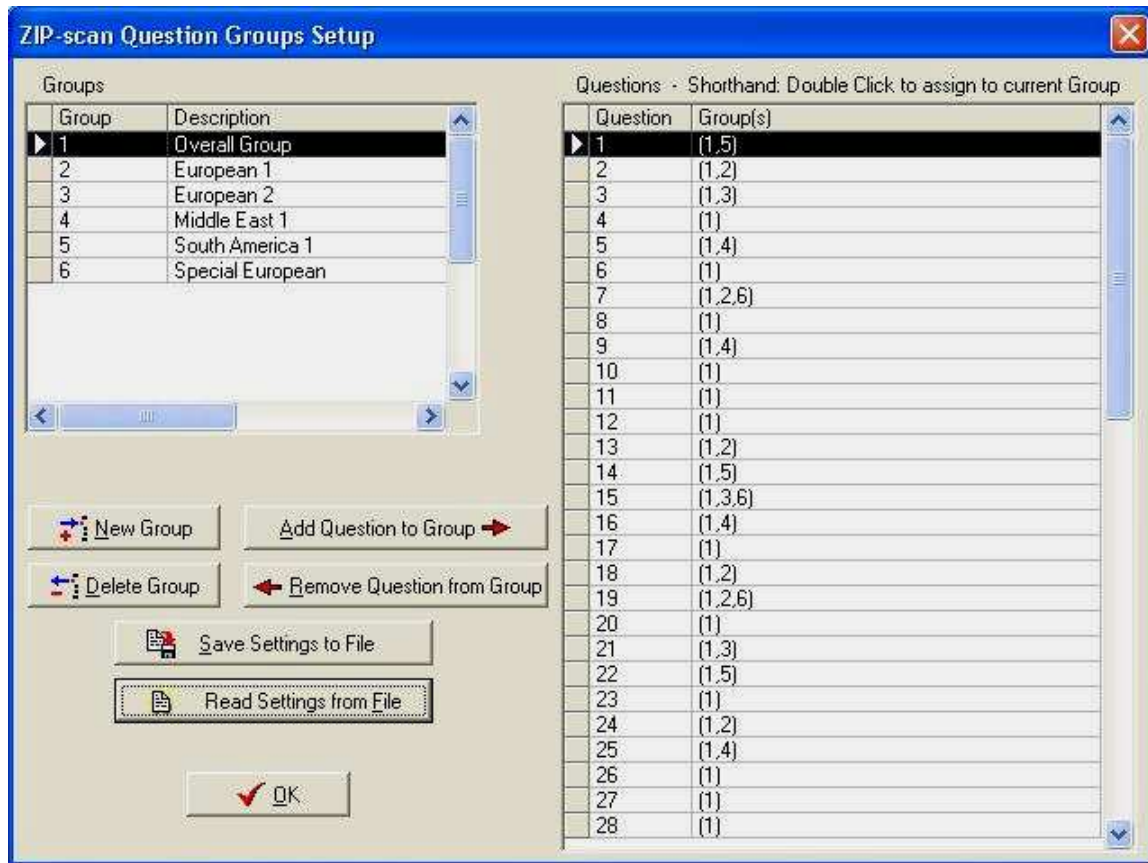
ZIP-scan Question Groups Setup

Groups

| Group | Description |
|---|---|
| 1 | Overall Group |
| 2 | European 1 |
| 3 | European 2 |
| 4 | Middle East 1 |
| 5 | South America 1 |
| 6 | Special European |

New Group
Add Question to Group
Delete Group
Remove Question from Group
Save Settings to File
Read Settings from File
OK

Questions - Shorthand: Double Click to assign to current Group

| Question | Group(s) |
|---|---|
| 1 | (1,5) |
| 2 | (1,2) |
| 3 | (1,3) |
| 4 | (1) |
| 5 | (1,4) |
| 6 | (1) |
| 7 | (1,2,6) |
| 8 | (1) |
| 9 | (1,4) |
| 10 | (1) |
| 11 | (1) |
| 12 | (1) |
| 13 | (1,2) |
| 14 | (1,5) |
| 15 | (1,3,6) |
| 16 | (1,4) |
| 17 | (1) |
| 18 | (1,2) |
| 19 | (1,2,6) |
| 20 | (1) |
| 21 | (1,3) |
| 22 | (1,5) |
| 23 | (1) |
| 24 | (1,2) |
| 25 | (1,4) |
| 26 | (1) |
| 27 | (1) |
| 28 | (1) |